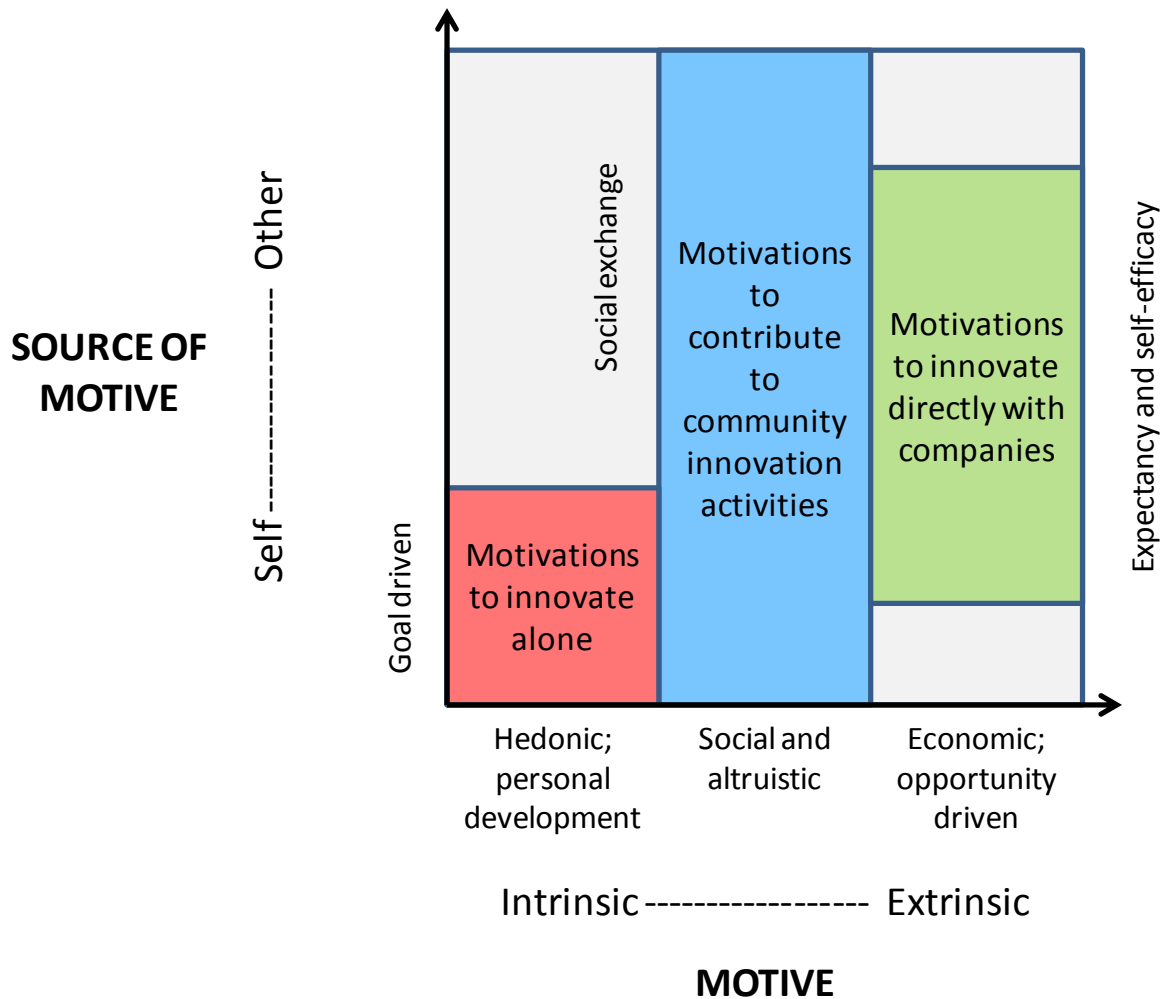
SOURCE OF MOTIVE

Self ------------ Other

Goal driven

Social exchange

Motivations to innovate alone

Motivations to contribute to community innovation activities

Motivations to innovate directly with companies

Expectancy and self-efficacy

Hedonic; personal development

Social and altruistic

Economic; opportunity driven

Intrinsic ------------------ Extrinsic

MOTIVE